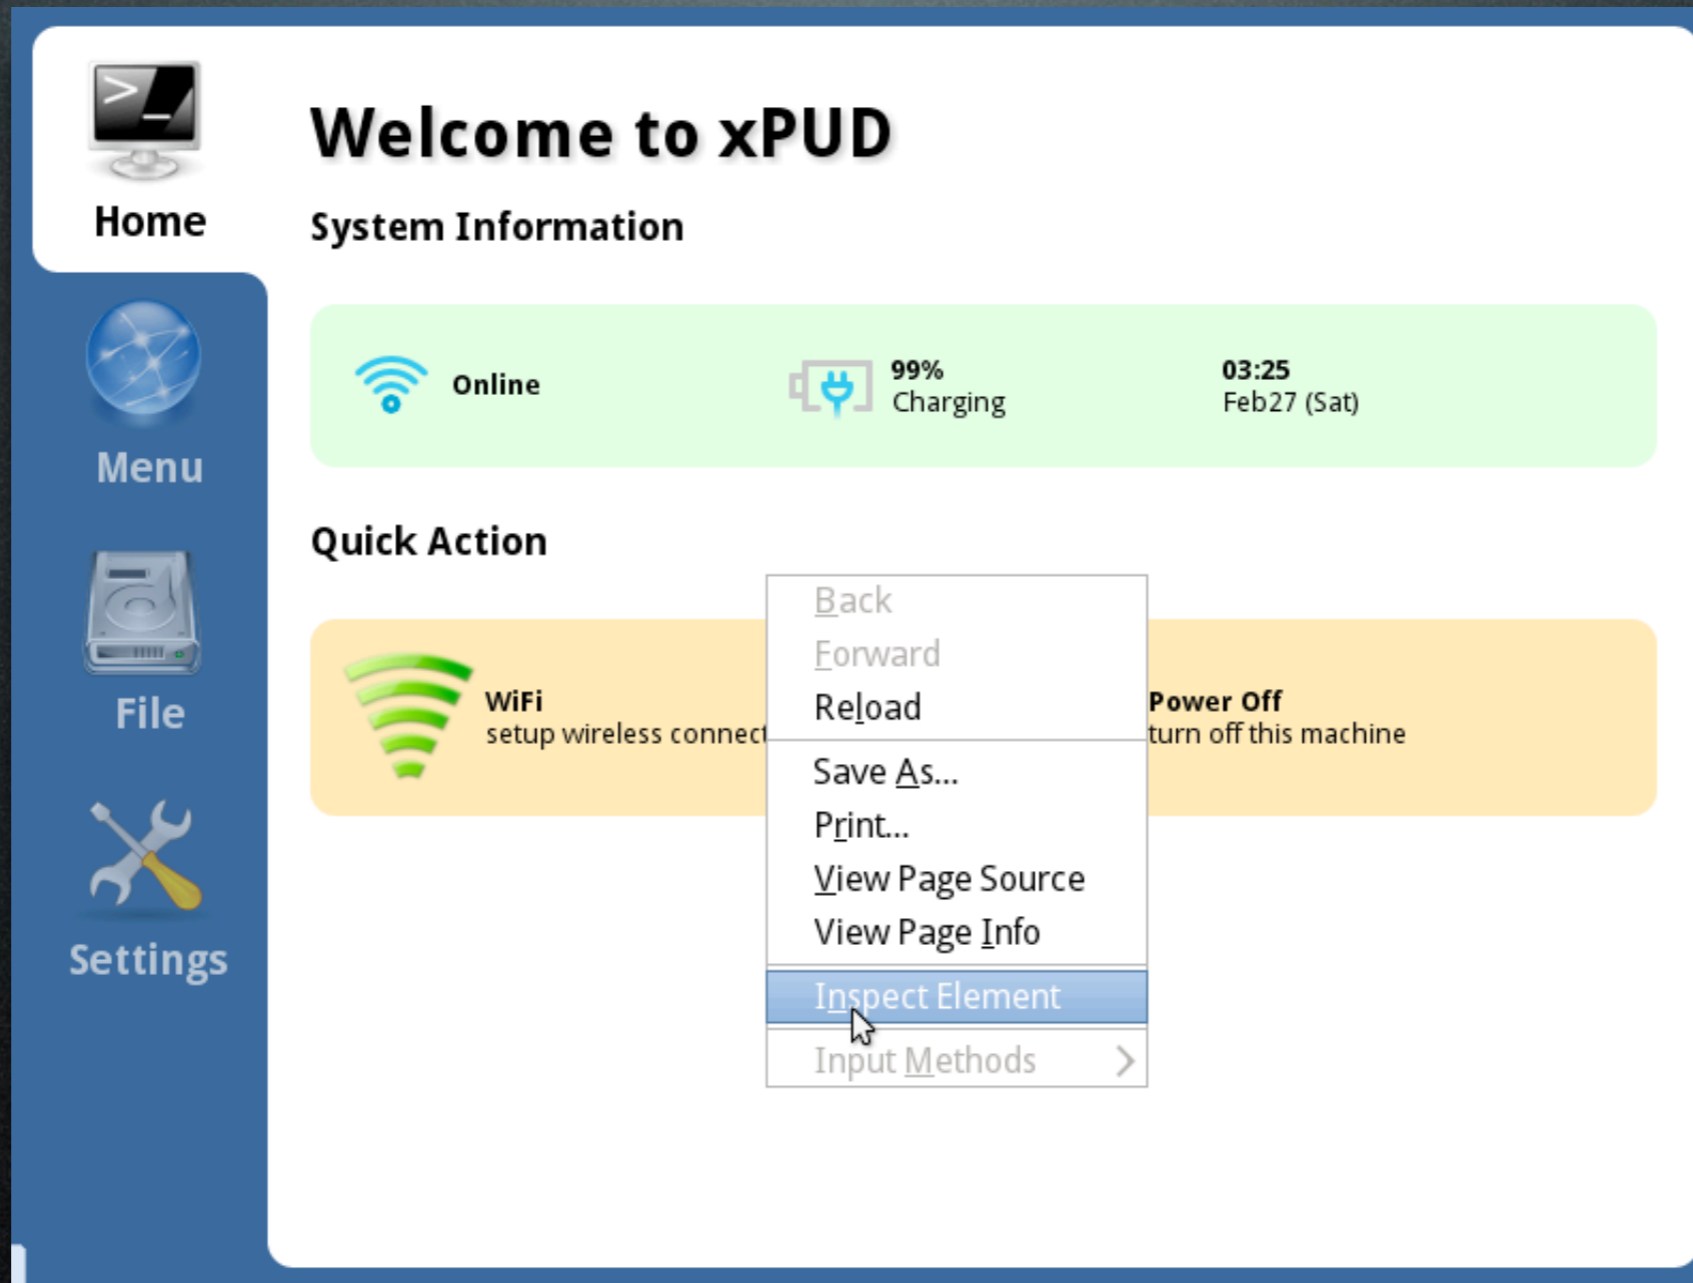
Home

Menu

File

Settings

Welcome to xPUD

System Information

Online

99%
Charging

03:25
Feb27 (Sat)

Quick Action

WiFi
setup wireless connect

Back
Forward
Reload
Save As...
Print...
View Page Source
View Page Info
Inspect Element
Input Methods

Power Off
turn off this machine